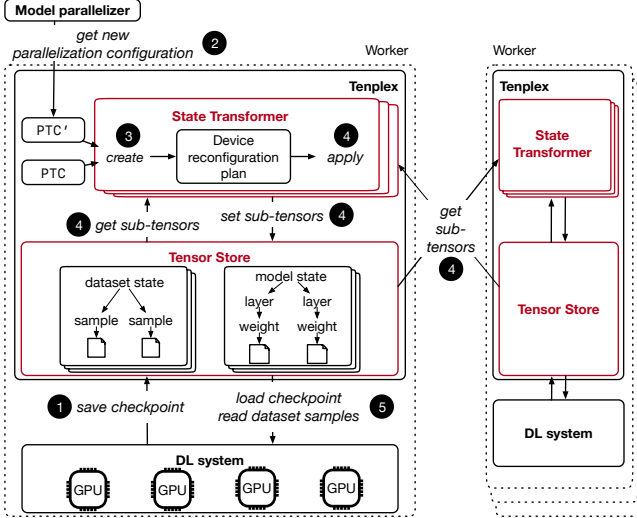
Model parallelizer

get new parallelization configuration 2

Worker

Tenplex

State Transformer

PTC'

PTC

3 create

Device reconfiguration plan

4 apply

4 get sub-tensors

set sub-tensors 4

Tensor Store

dataset state

sample

sample

model state

layer

layer

weight

weight

1 save checkpoint

load checkpoint read dataset samples 5

DL system

GPU

GPU

GPU

GPU

get sub-tensors 4

Worker

Tenplex

State Transformer

Tensor Store

DL system